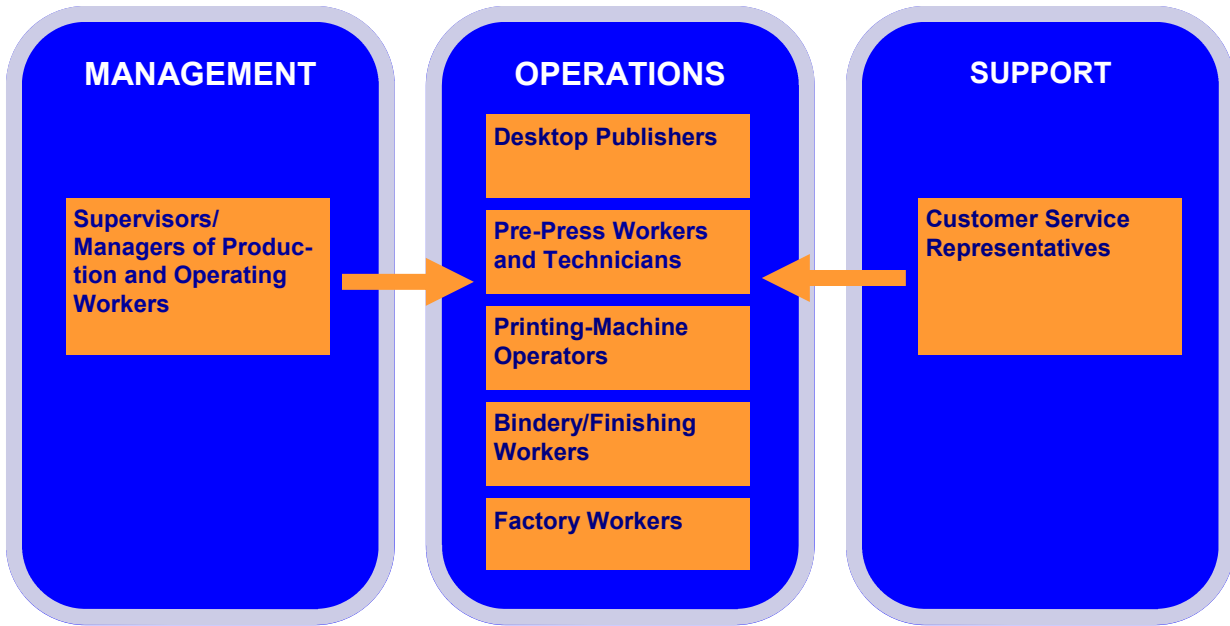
MANAGEMENT

Supervisors/ Managers of Production and Operating Workers

OPERATIONS

Desktop Publishers

Pre-Press Workers and Technicians

Printing-Machine Operators

Bindery/Finishing Workers

Factory Workers

SUPPORT

Customer Service Representatives